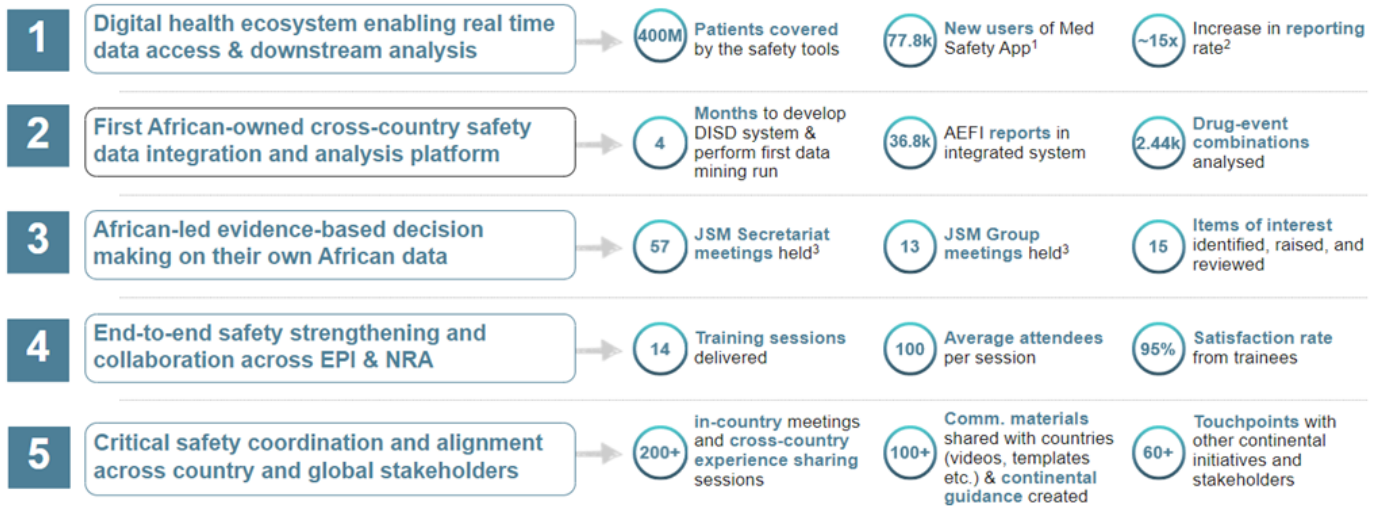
1 Digital health ecosystem enabling real time data access & downstream analysis

400M Patients covered by the safety tools

77.8k New users of Med Safety App$^1$

~15x Increase in reporting rate$^2$

2 First African-owned cross-country safety data integration and analysis platform

4 Months to develop DISD system & perform first data mining run

36.8k AEFI reports in integrated system

2.44k Drug-event combinations analysed

3 African-led evidence-based decision making on their own African data

57 JSM Secretariat meetings held$^3$

13 JSM Group meetings held$^3$

15 Items of interest identified, raised, and reviewed

4 End-to-end safety strengthening and collaboration across EPI & NRA

14 Training sessions delivered

100 Average attendees per session

95% Satisfaction rate from trainees

5 Critical safety coordination and alignment across country and global stakeholders

200+ in-country meetings and cross-country experience sharing sessions

100+ Comm. materials shared with countries (videos, templates etc.) & continental guidance created

60+ Touchpoints with other continental initiatives and stakeholders